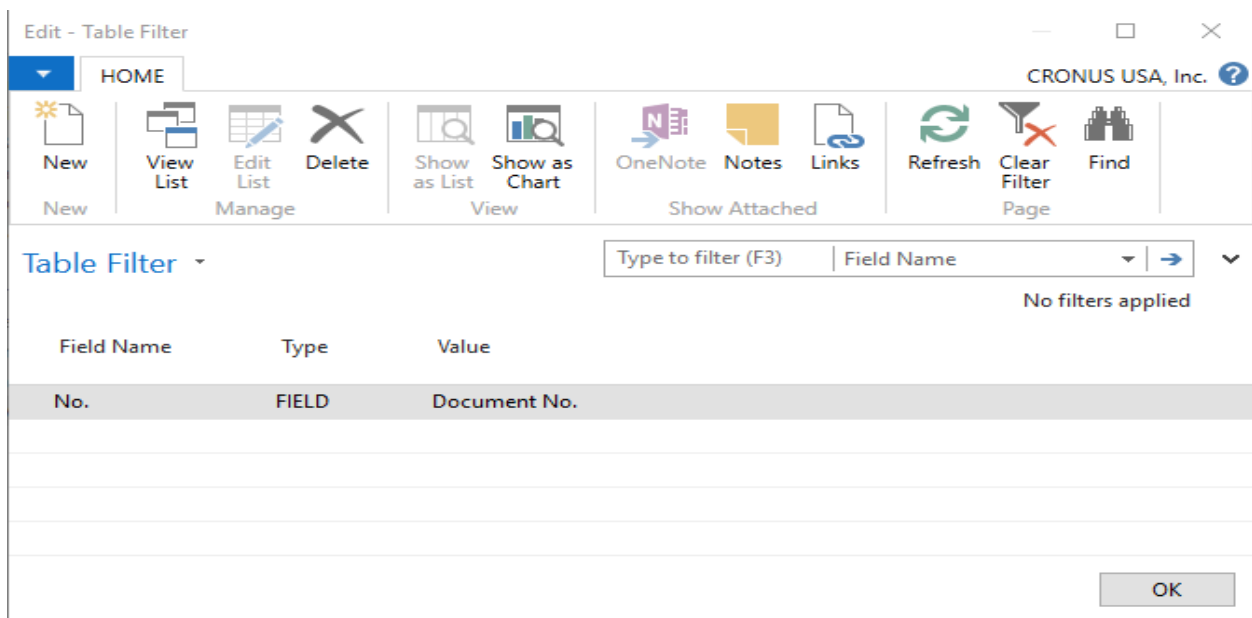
Edit - Table Filter

HOME

CRONUS USA, Inc.

New

New

View List

Edit List

Delete

Manage

Show as List

Show as Chart

View

OneNote

Notes

Links

Show Attached

Refresh

Clear Filter

Find

Page

Table Filter

Type to filter (F3)

Field Name

No filters applied

| Field Name | Type | Value |
|---|---|---|
| No. | FIELD | Document No. |

OK